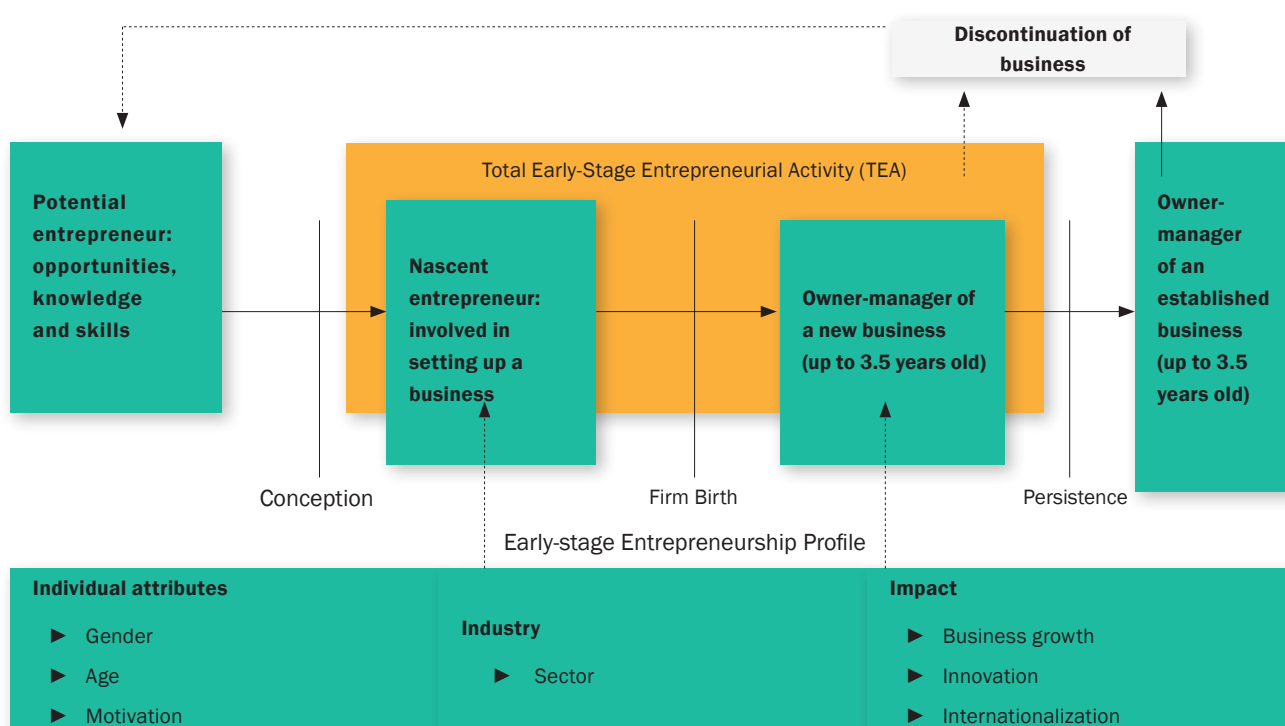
Discontinuation of business

Potential entrepreneur: opportunities, knowledge and skills

Total Early-Stage Entrepreneurial Activity (TEA)

Nascent entrepreneur: involved in setting up a business

Owner-manager of a new business (up to 3.5 years old)

Owner-manager of an established business (up to 3.5 years old)

Conception

Firm Birth

Persistence

Early-stage Entrepreneurship Profile

Individual attributes
► Gender
► Age
► Motivation

Industry
► Sector

Impact
► Business growth
► Innovation
► Internationalization